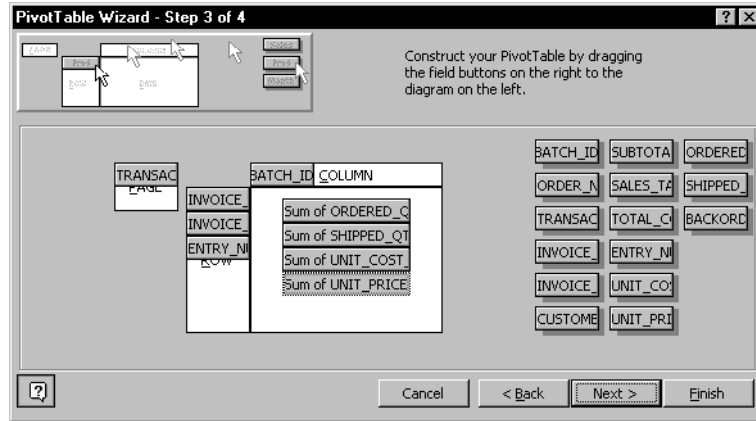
PivotTable Wizard - Step 3 of 4

?

Construct your PivotTable by dragging the field buttons on the right to the diagram on the left.

TRANSAC
PAGE

INVOICE_
INVOICE_
ENTRY_N
ROW

BATCH_ID
COLUMN

Sum of ORDERED_Q
Sum of SHIPPED_QT
Sum of UNIT_COST_
Sum of UNIT_PRICE

BATCH_ID
SUBTOTA
ORDERED
ORDER_N
SALES_TA
SHIPPED_
TRANSAC
TOTAL_C
BACKORD
INVOICE_
ENTRY_N
INVOICE_
UNIT_CO
CUSTOME
UNIT_PRI

Cancel
< Back
Next >
Finish